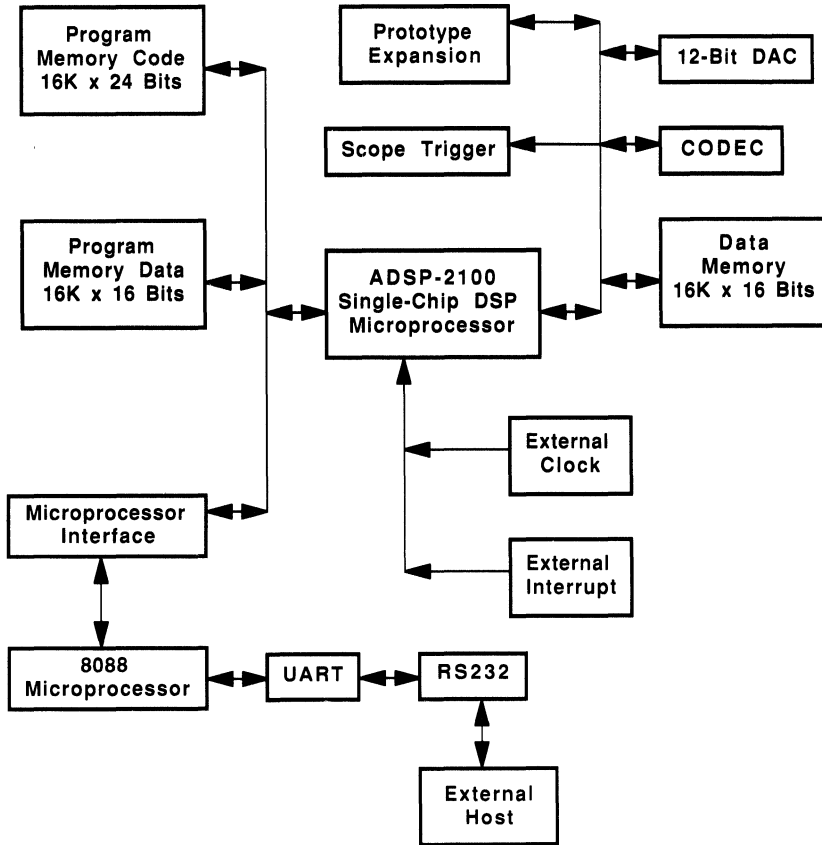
Program Memory Code 16K x 24 Bits

Prototype Expansion

12-Bit DAC

Scope Trigger

CODEC

Program Memory Data 16K x 16 Bits

ADSP-2100 Single-Chip DSP Microprocessor

Data Memory 16K x 16 Bits

External Clock

Microprocessor Interface

External Interrupt

8088 Microprocessor

UART

RS232

External Host